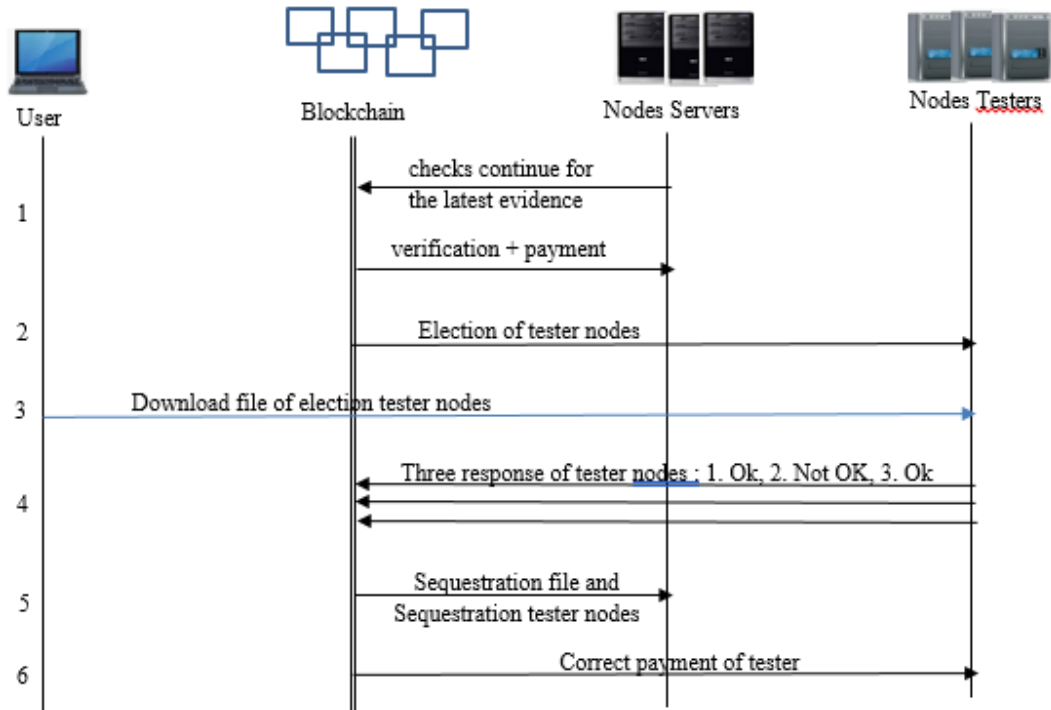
User

Blockchain

Nodes Servers

Nodes Testers

1

checks continue for the latest evidence

verification + payment

2

Election of tester nodes

3

Download file of election tester nodes

4

Three response of tester nodes : 1. Ok, 2. Not OK, 3. Ok

5

Sequestration file and Sequestration tester nodes

6

Correct payment of tester